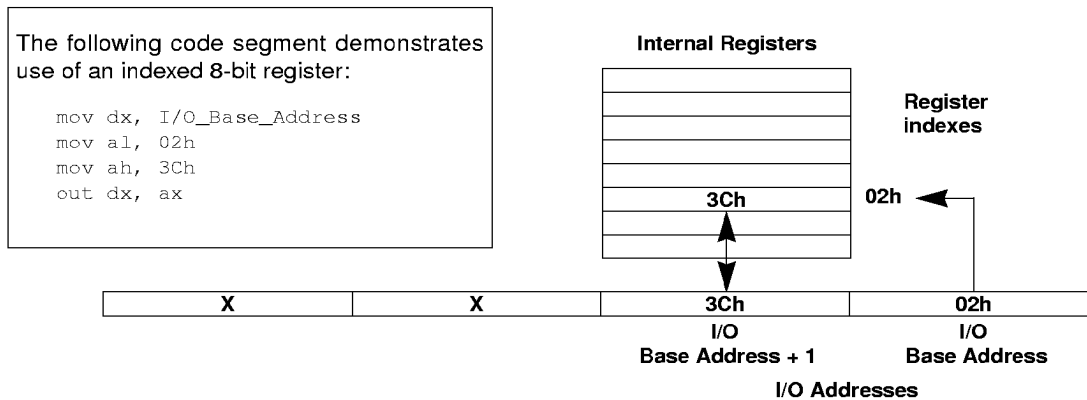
The following code segment demonstrates use of an indexed 8-bit register:

mov dx, I/O_Base_Address
mov al, 02h
mov ah, 3Ch
out dx, ax

Internal Registers

Register indexes

3Ch

02h

| X | X | 3Ch | 02h |
|---|---|---|---|

I/O Base Address + 1

I/O Base Address

I/O Addresses